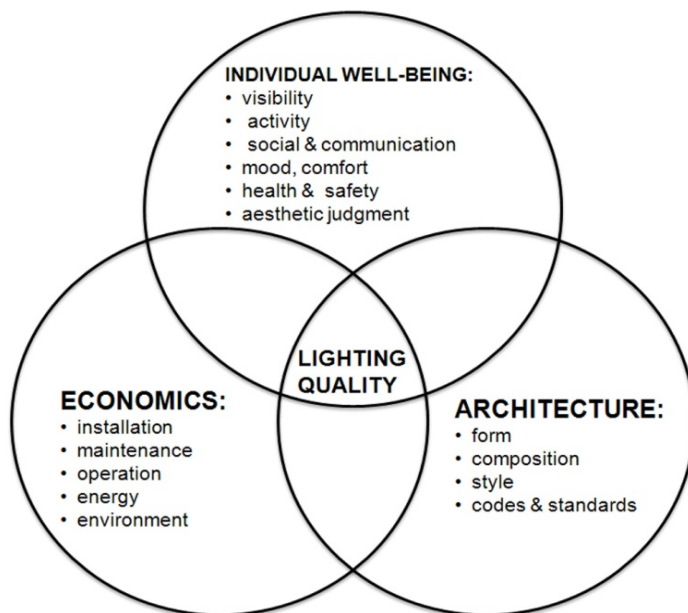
INDIVIDUAL WELL-BEING:
• visibility
• activity
• social & communication
• mood, comfort
• health & safety
• aesthetic judgment

LIGHTING QUALITY

ECONOMICS:
• installation
• maintenance
• operation
• energy
• environment

ARCHITECTURE:
• form
• composition
• style
• codes & standards